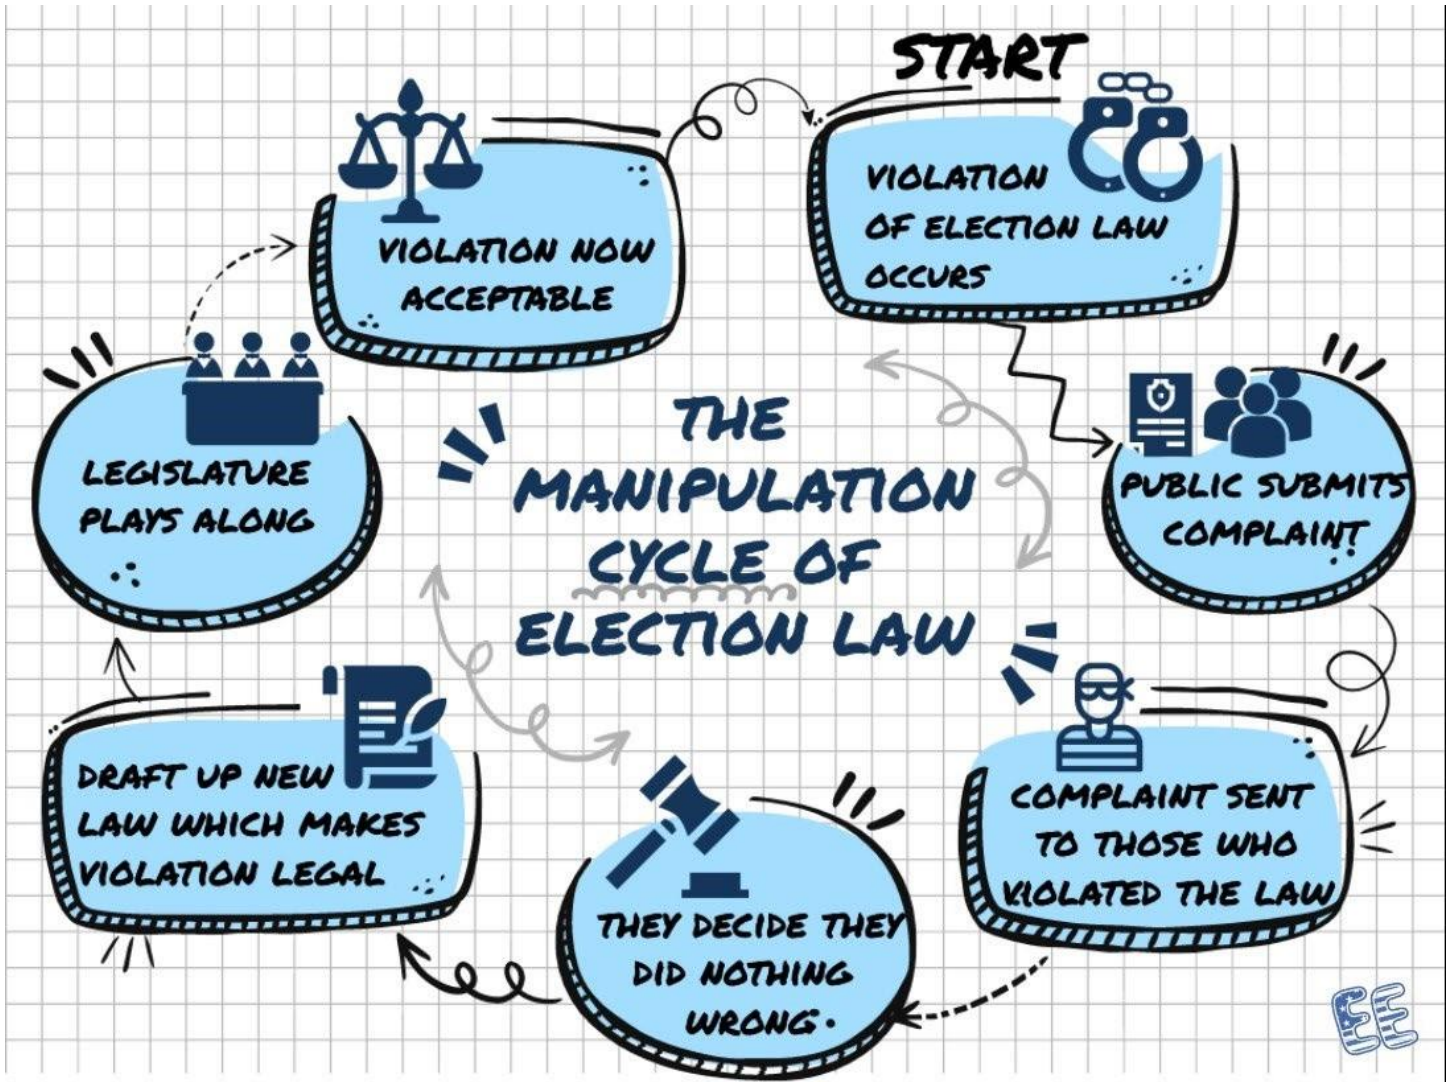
START

VIOLATION OF ELECTION LAW OCCURS

PUBLIC SUBMITS COMPLAINT

COMPLAINT SENT TO THOSE WHO VIOLATED THE LAW

THEY DECIDE THEY DID NOTHING WRONG.

DRAFT UP NEW LAW WHICH MAKES VIOLATION LEGAL

LEGISLATURE PLAYS ALONG

VIOLATION NOW ACCEPTABLE

THE MANIPULATION CYCLE OF ELECTION LAW

EE